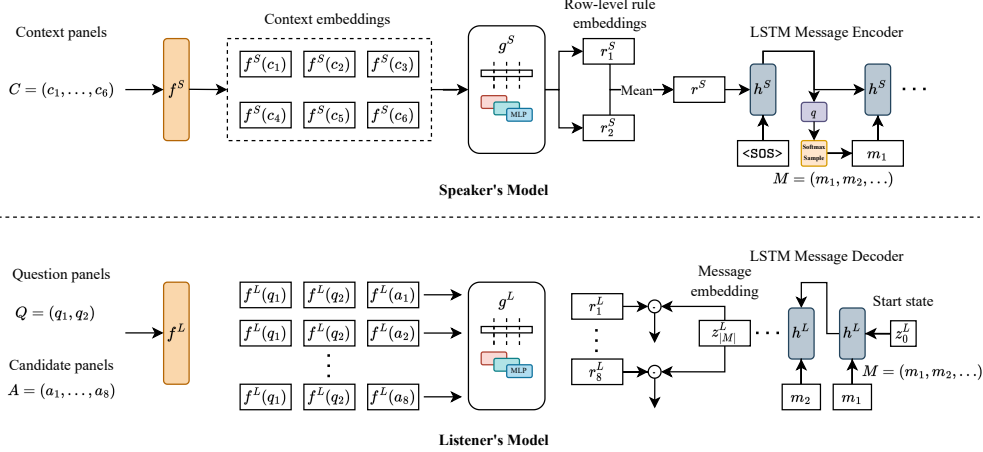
Context panels

$C = (c_1, \ldots, c_6)$

$f^S$

Context embeddings

$f^S(c_1)$ $f^S(c_2)$ $f^S(c_3)$

$f^S(c_4)$ $f^S(c_5)$ $f^S(c_6)$

$g^S$

MLP

Row-level rule embeddings

$r_1^S$

Mean

$r_2^S$

$r^S$

LSTM Message Encoder

$h^S$

$q$

$h^S$

$\cdots$

<SOS>

Softmax Sample

$m_1$

$M = (m_1, m_2, \ldots)$

Speaker's Model

Question panels

$Q = (q_1, q_2)$

Candidate panels

$A = (a_1, \ldots, a_8)$

$f^L$

$f^L(q_1)$ $f^L(q_2)$ $f^L(a_1)$

$f^L(q_1)$ $f^L(q_2)$ $f^L(a_2)$

$\vdots$

$f^L(q_1)$ $f^L(q_2)$ $f^L(a_8)$

$g^L$

MLP

$r_1^L$

$\vdots$

$r_8^L$

Message embedding

$z_{|M|}^L$

$\cdots$

LSTM Message Decoder

$h^L$

$h^L$

Start state

$z_0^L$

$M = (m_1, m_2, \ldots)$

$m_2$

$m_1$

Listener's Model